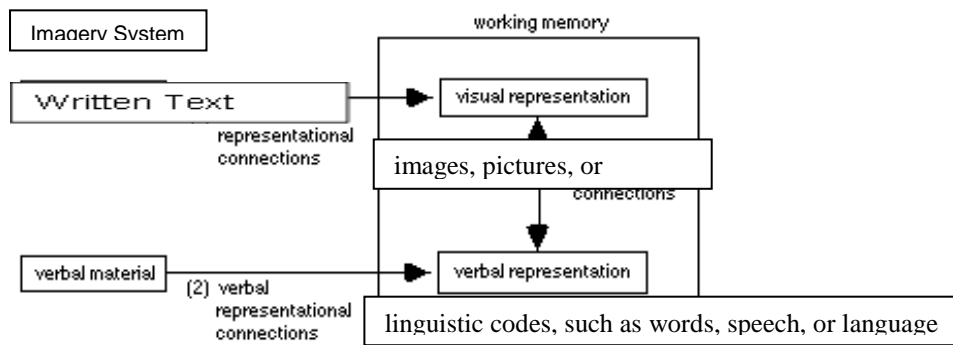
Imagery System

working memory

Written Text

visual representation

representational connections

images, pictures, or

connections

verbal material

(2) verbal representational connections

verbal representation

linguistic codes, such as words, speech, or language